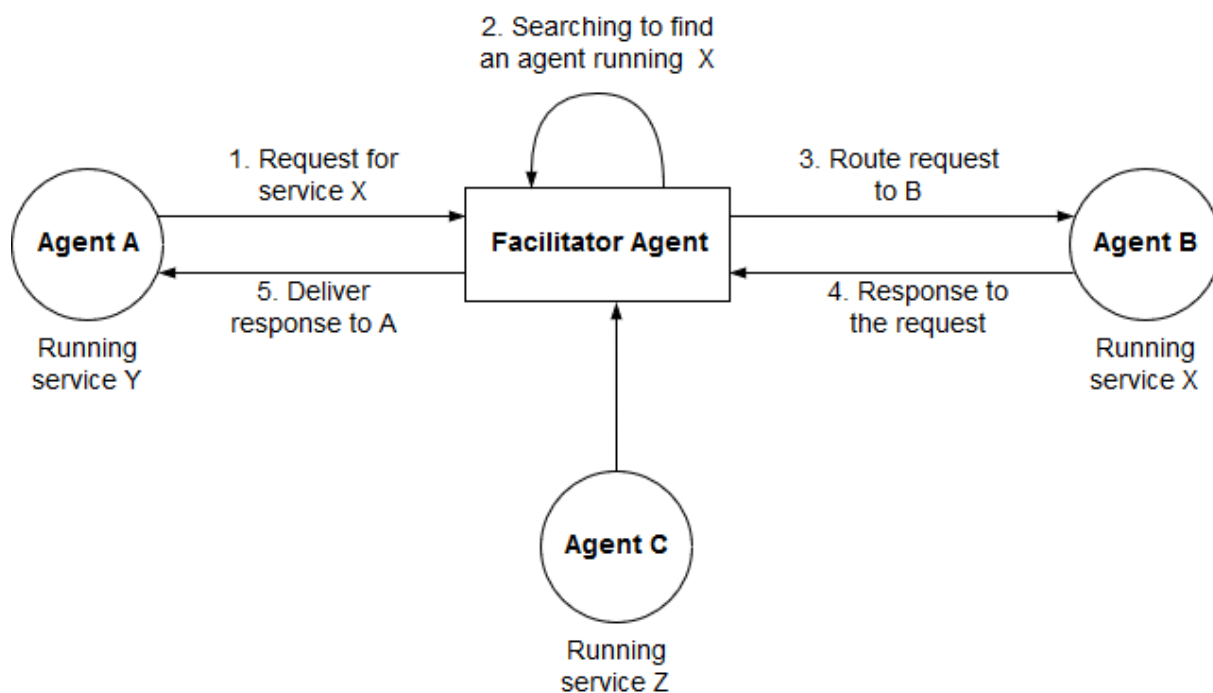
2. Searching to find an agent running X

1. Request for service X

3. Route request to B

Agent A

Facilitator Agent

Agent B

5. Deliver response to A

4. Response to the request

Running service Y

Running service X

Agent C

Running service Z